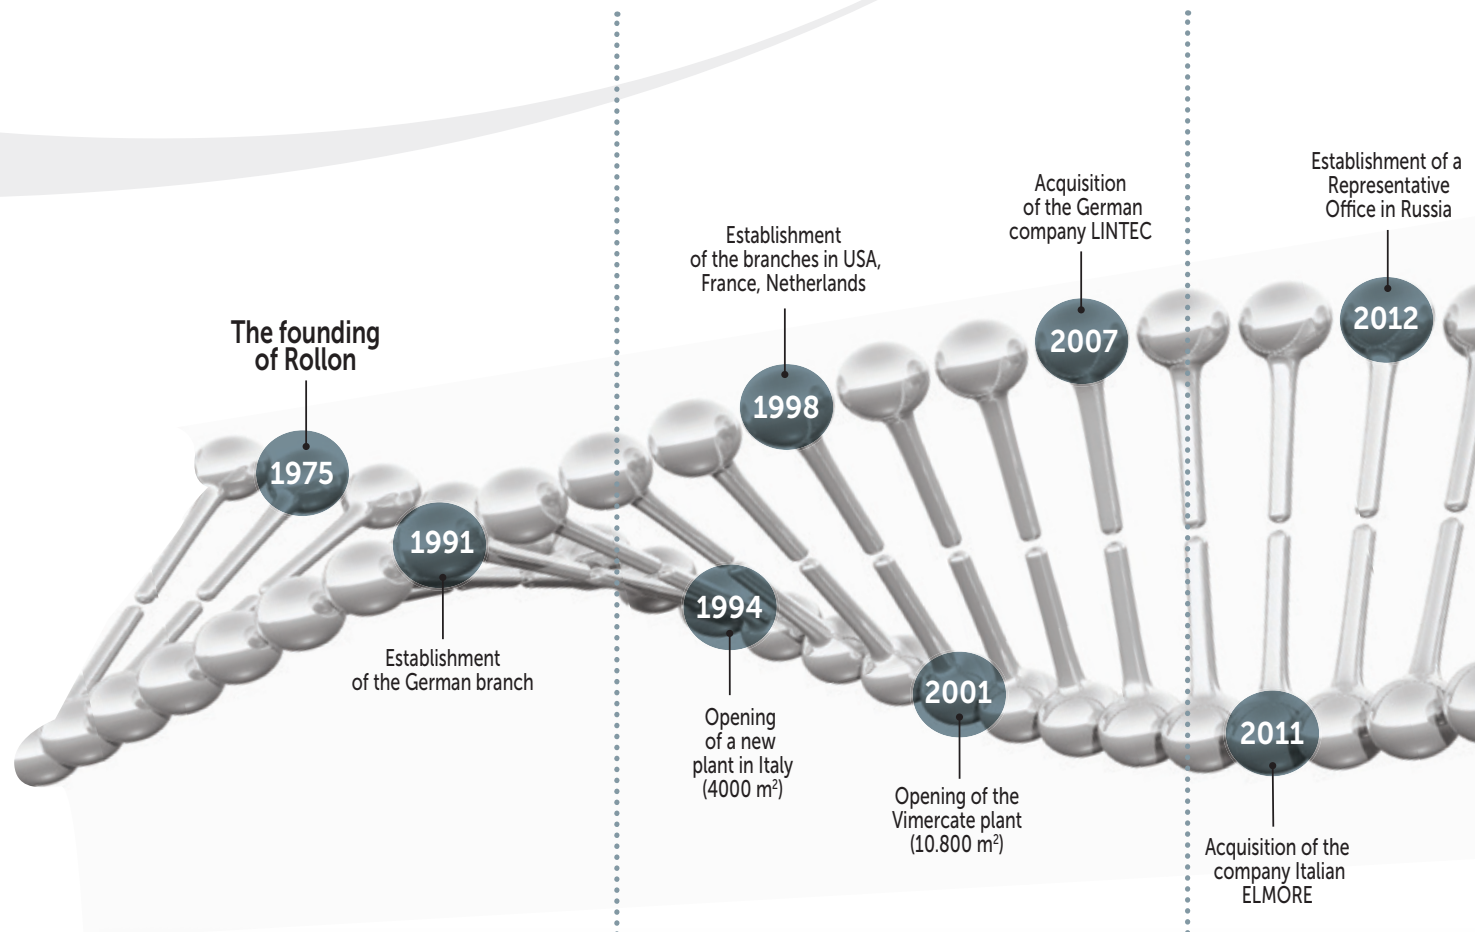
The founding of Rollon

1975

1991

Establishment of the German branch

Establishment of the branches in USA, France, Netherlands

1998

1994

Opening of a new plant in Italy (4000 m$^2$)

2001

Opening of the Vimercate plant (10.800 m$^2$)

Acquisition of the German company LINTEC

2007

Establishment of a Representative Office in Russia

2012

2011

Acquisition of the company Italian ELMORE